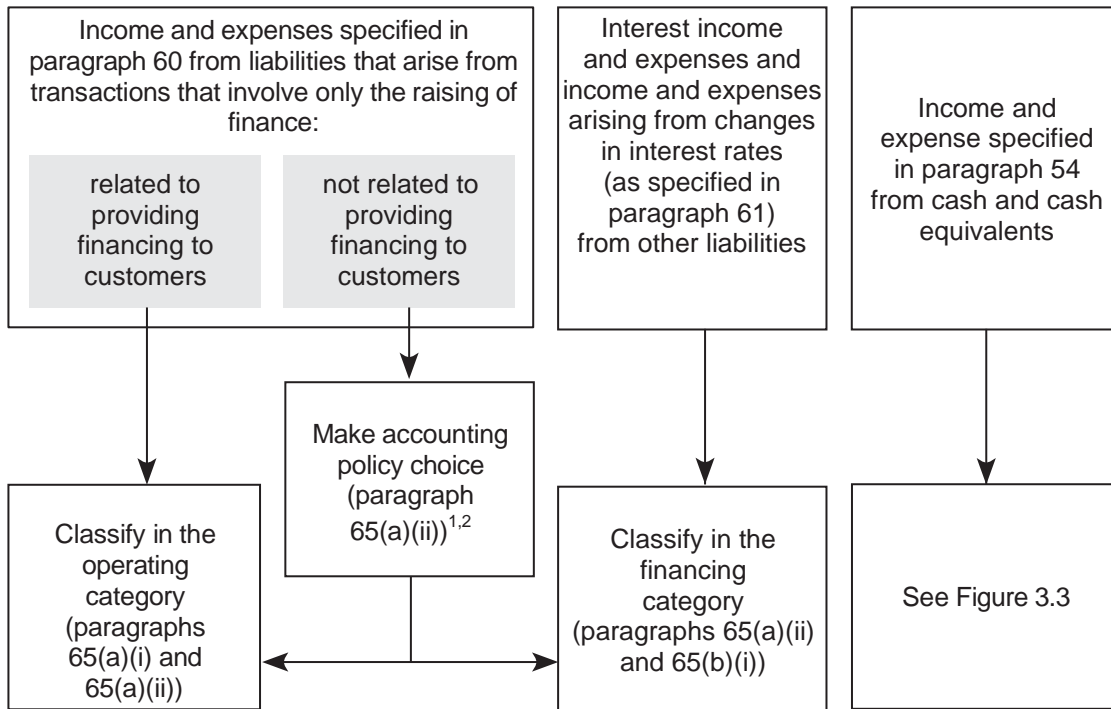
Income and expenses specified in paragraph 60 from liabilities that arise from transactions that involve only the raising of finance:

related to providing financing to customers

not related to providing financing to customers

Interest income and expenses and income and expenses arising from changes in interest rates (as specified in paragraph 61) from other liabilities

Income and expense specified in paragraph 54 from cash and cash equivalents

Make accounting policy choice (paragraph 65(a)(ii))$^{1,2}$

Classify in the operating category (paragraphs 65(a)(i) and 65(a)(ii))

Classify in the financing category (paragraphs 65(a)(ii) and 65(b)(i))

See Figure 3.3